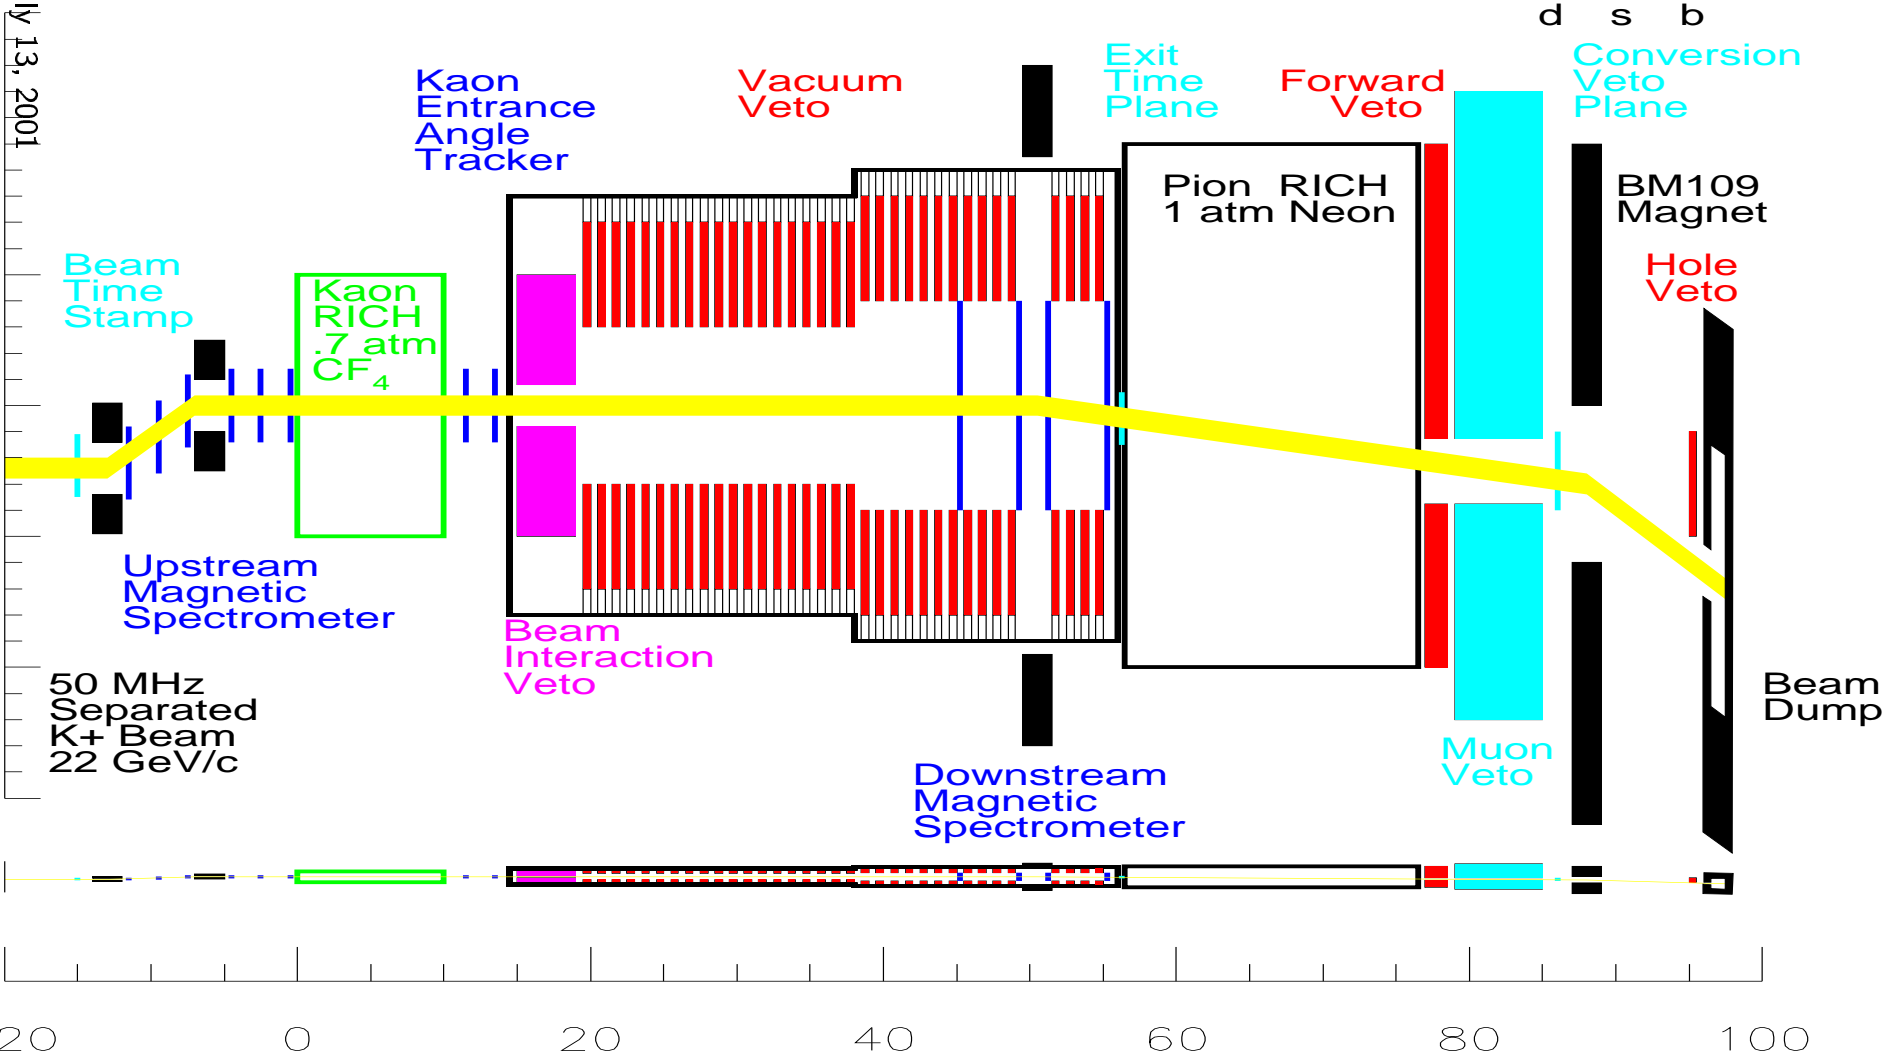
ly 13, 2001

d s b

Kaon Entrance Angle Tracker

Vacuum Veto

Exit Time Plane

Forward Veto

Conversion Veto Plane

Pion RICH 1 atm Neon

BM109 Magnet

Hole Veto

Beam Time Stamp

Kaon RICH .7 atm $CF_4$

Upstream Magnetic Spectrometer

Beam Interaction Veto

50 MHz Separated K+ Beam 22 GeV/c

Downstream Magnetic Spectrometer

Muon Veto

Beam Dump

20 0 20 40 60 80 100